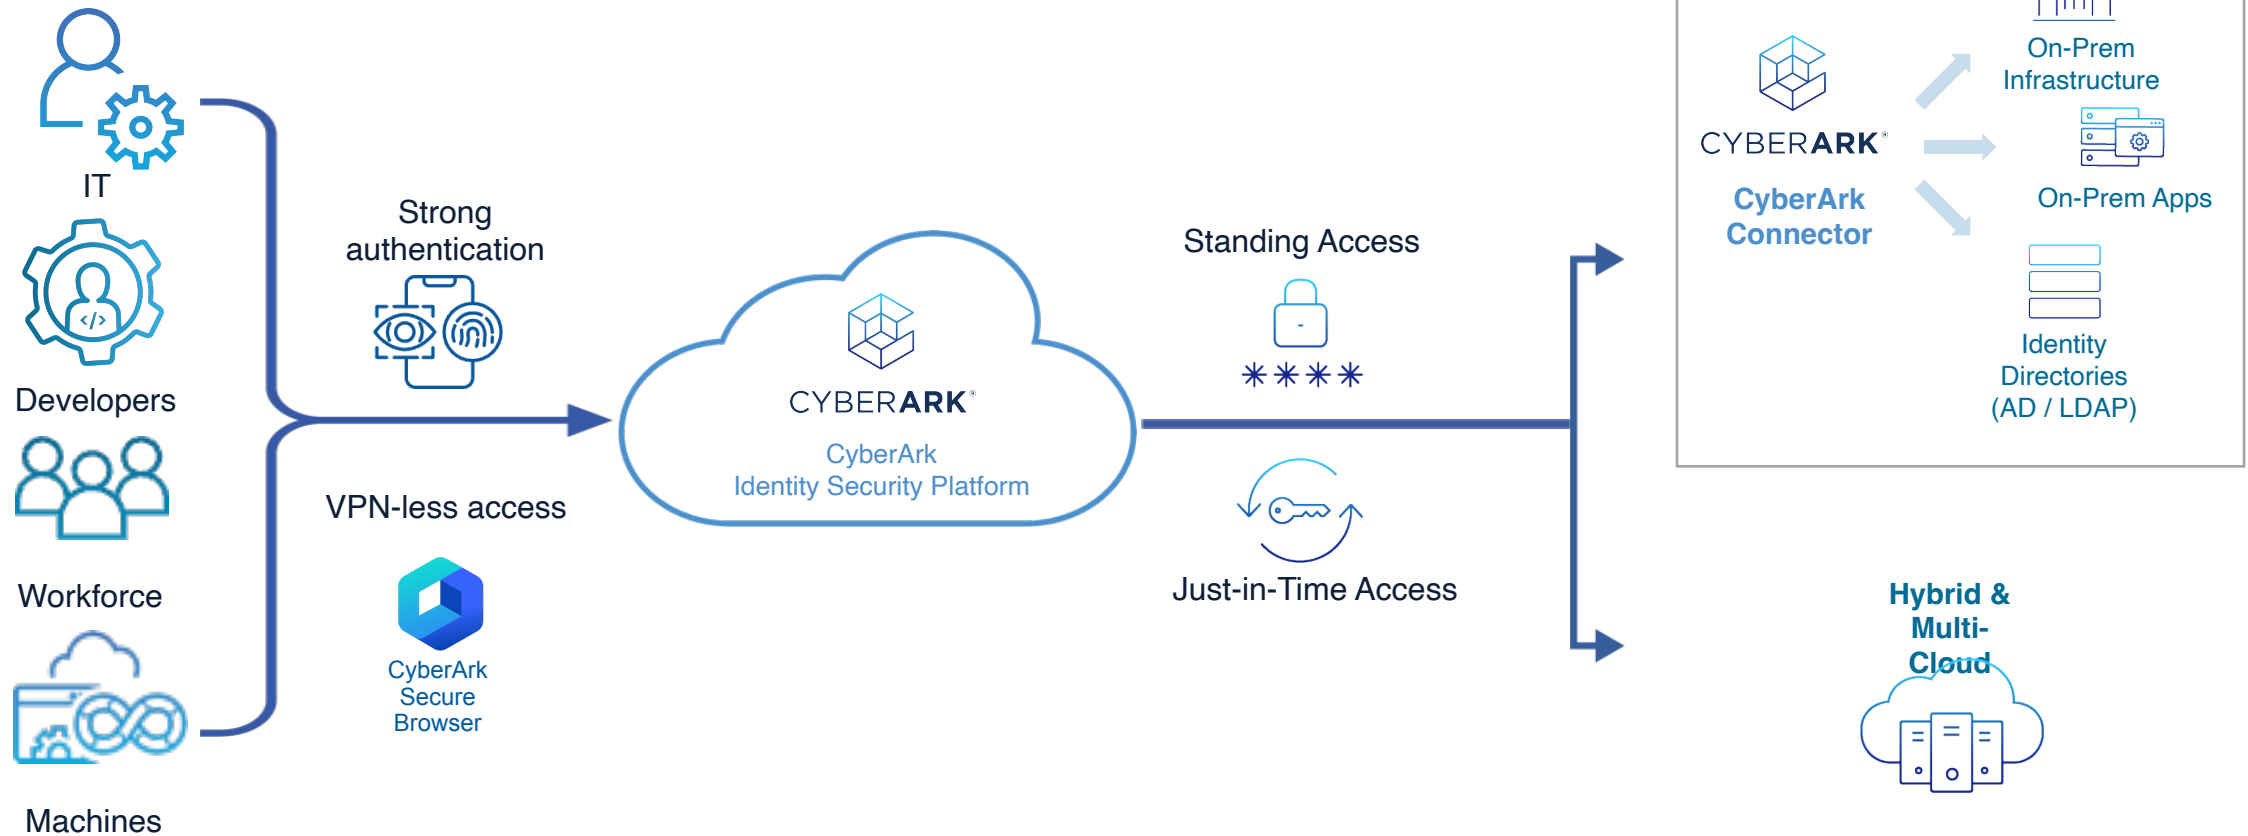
IT

Developers

Workforce

Machines

Strong authentication

VPN-less access

CyberArk Secure Browser

CYBERARK®

CyberArk Identity Security Platform

Standing Access

****

Just-in-Time Access

CYBERARK®

CyberArk Connector

On-Prem Infrastructure

On-Prem Apps

Identity Directories (AD / LDAP)

Hybrid & Multi-Cloud